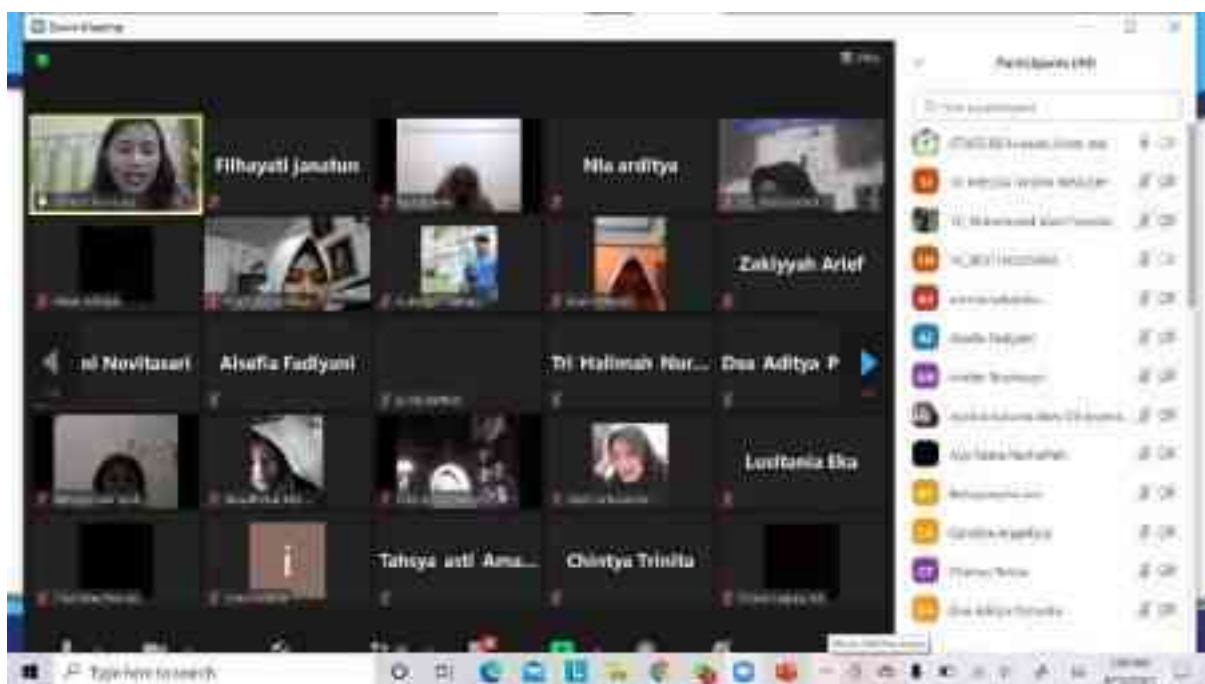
Zoom Meeting

Participants (49)

Filhayati janatun

Nia arditya

Zakiyyah Arief

ni Novitasari

Alsefia Fadlyani

Tri Halimah Nur...

Dea Aditya P

Lusitania Eka

Tahsya asti Ama...

Chintya Trinita

Type here to search